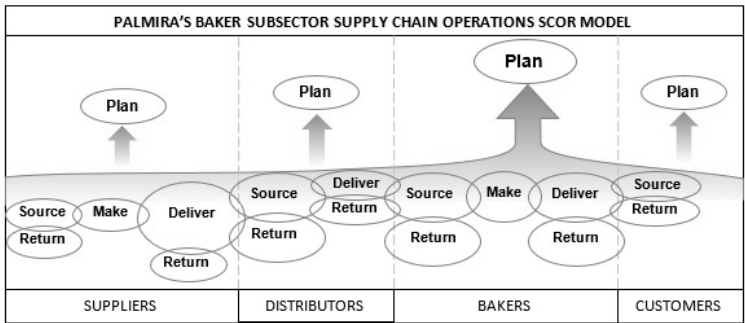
PALMIRA'S BAKER SUBSECTOR SUPPLY CHAIN OPERATIONS SCOR MODEL

Plan

Plan

Plan

Plan

Source Make Deliver
Return
Return

Source Deliver
Return
Return

Source Make Deliver
Return Return

Source
Return

| SUPPLIERS | DISTRIBUTORS | BAKERS | CUSTOMERS |
|---|---|---|---|